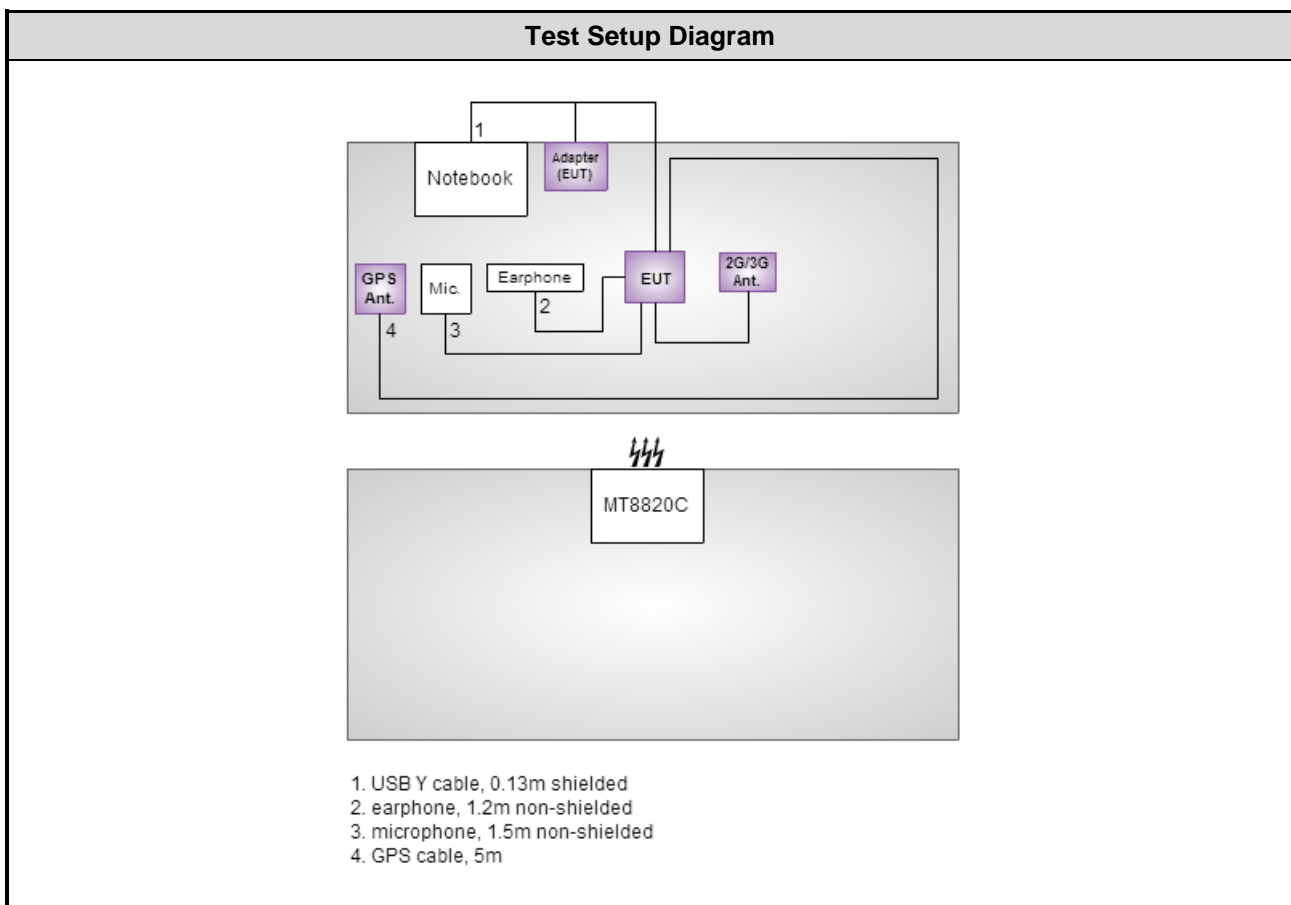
Test Setup Diagram

1

Notebook

Adapter (EUT)

GPS Ant.

Mic.

Earphone

EUT

2G/3G Ant.

2

4

3

MT8820C

1. USB Y cable, 0.13m shielded
2. earphone, 1.2m non-shielded
3. microphone, 1.5m non-shielded
4. GPS cable, 5m